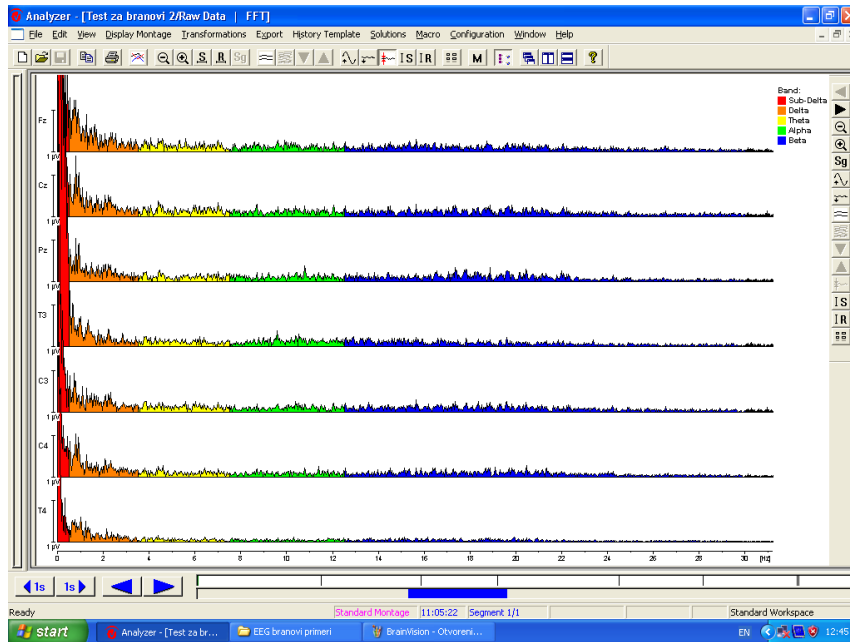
Analyzer - [Test za branovi 2/Raw Data | FFT]

File Edit View Display Montage Transformations Export History Template Solutions Macro Configuration Window Help

S IS IR M Sg

Band:
Sub-Delta
Delta
Theta
Alpha
Beta

Fz
1 µV
Cz
1 µV
Pz
1 µV
T3
1 µV
C3
1 µV
C4
1 µV
T4
1 µV

0 2 4 6 8 10 12 14 16 18 20 22 24 26 28 30 [Hz]

1s 1s

Ready Standard Montage 11:05:22 Segment 1/1 Standard Workspace

start Analyzer - [Test za br... EEG branovi primeri BrainVision - Otvoreni... EN 12:45